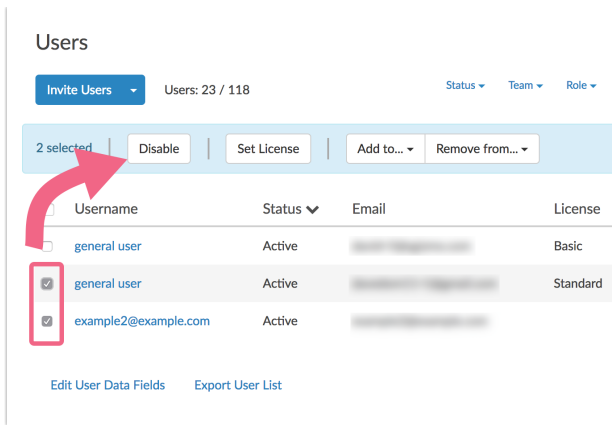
Users

Invite Users ▾ Users: 23 / 118

Status ▾ Team ▾ Role ▾

2 selected | Disable | Set License | Add to... ▾ | Remove from... ▾

| | Username | Status ▾ | Email | License |
|---|---|---|---|---|
| | general user | Active | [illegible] | Basic |
| ☑ | general user | Active | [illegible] | Standard |
| ☑ | example2@example.com | Active | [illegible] | |

Edit User Data Fields Export User List